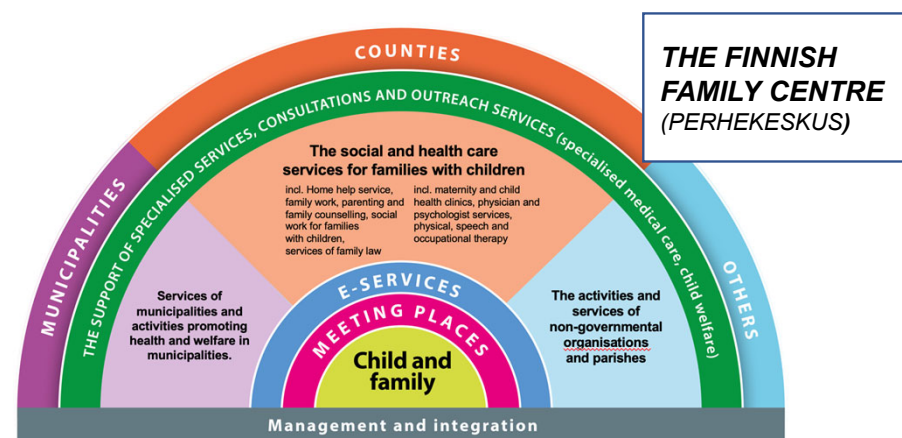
THE FINNISH FAMILY CENTRE
(PERHEKESKUS)

COUNTIES

MUNICIPALITIES

OTHERS

THE SUPPORT OF SPECIALISED SERVICES, CONSULTATIONS AND OUTREACH SERVICES (specialised medical care, child welfare)

The social and health care services for families with children

incl. Home help service, family work, parenting and family counselling, social work for families with children, services of family law

incl. maternity and child health clinics, physician and psychologist services, physical, speech and occupational therapy

Services of municipalities and activities promoting health and welfare in municipalities.

The activities and services of non-governmental organisations and parishes

E-SERVICES

MEETING PLACES

Child and family

Management and integration